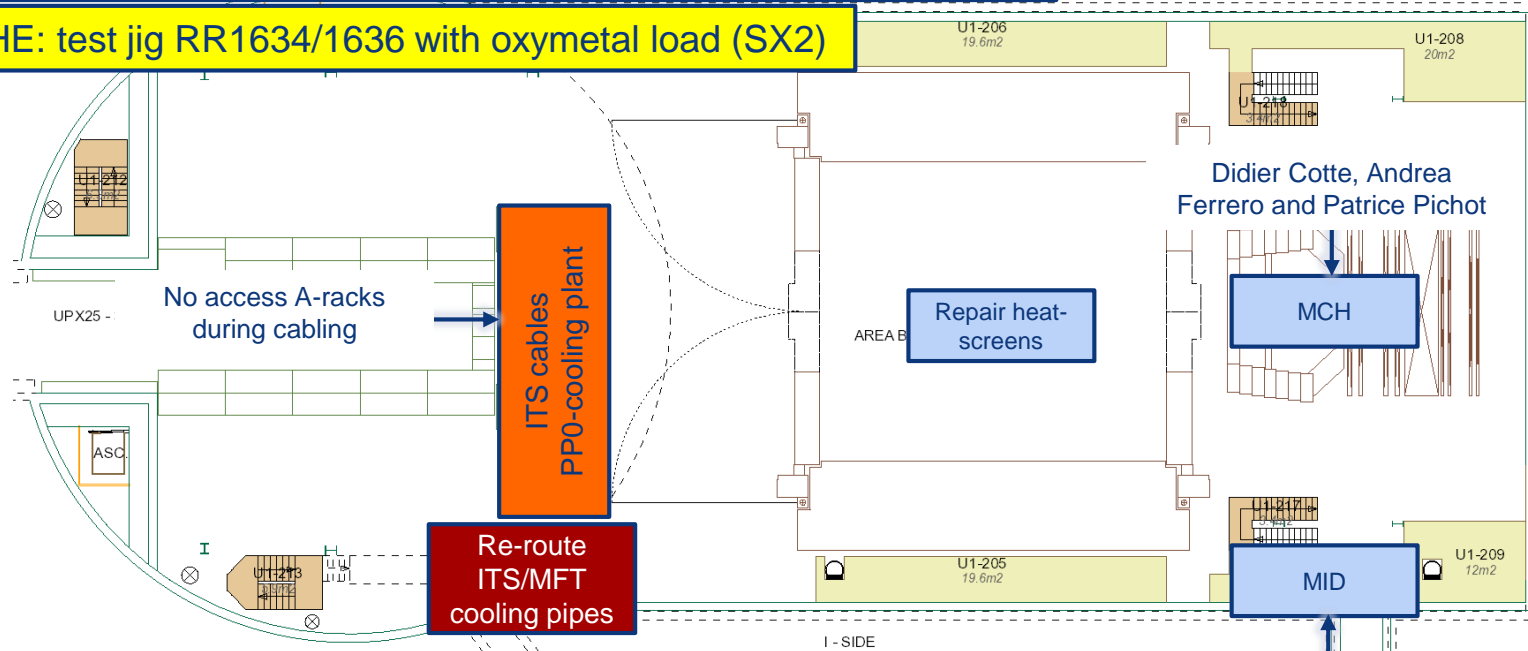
HE: test jig RR1634/1636 with oxymetal load (SX2)

U1-206
19.6m2

U1-208
20m2

U1-212

U1-210

Didier Cotte, Andrea Ferrero and Patrice Pichot

No access A-racks during cabling

ITS cables
PP0-cooling plant

UPX25 -

AREA B

Repair heat-screens

MCH

ASC.

U1-217

U1-213

Re-route ITS/MFT cooling pipes

U1-205
19.6m2

MID

U1-209
12m2

I - SIDE